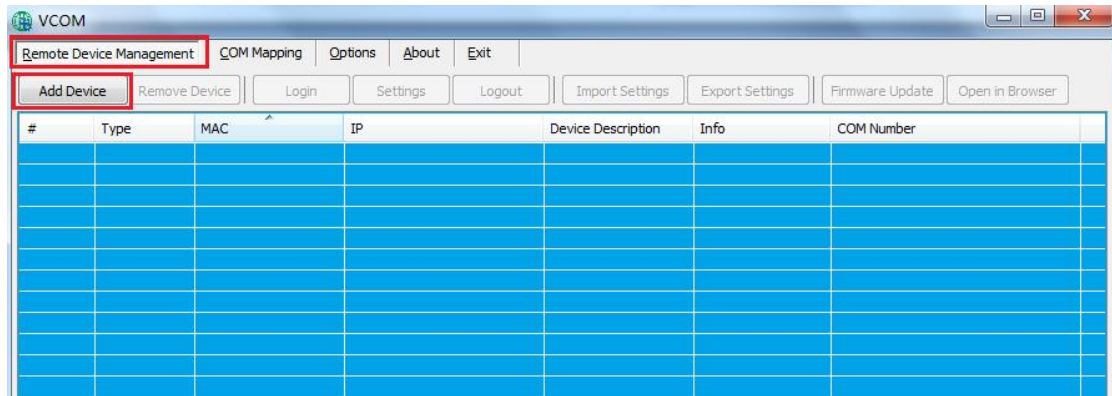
VCOM

Remote Device Management | COM Mapping | Options | About | Exit

Add Device | Remove Device | Login | Settings | Logout | Import Settings | Export Settings | Firmware Update | Open in Browser

| # | Type | MAC | IP | Device Description | Info | COM Number |
|---|---|---|---|---|---|---|
| | | | | | | |